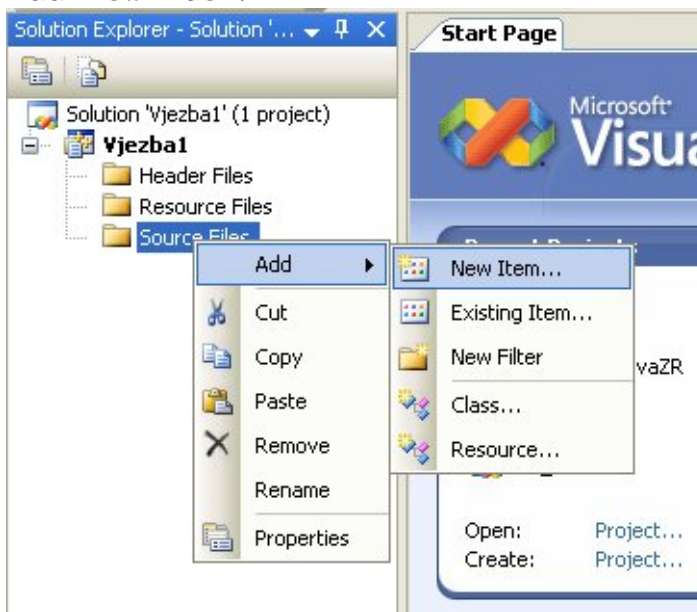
Solution Explorer - Solution '...

Solution 'Vjezba1' (1 project)
Vjezba1
Header Files
Resource Files
Source Files

Add
Cut
Copy
Paste
Remove
Rename
Properties

New Item...
Existing Item...
New Filter
Class...
Resource...

Start Page
Microsoft
Visua
vaZR
Open: Project...
Create: Project...